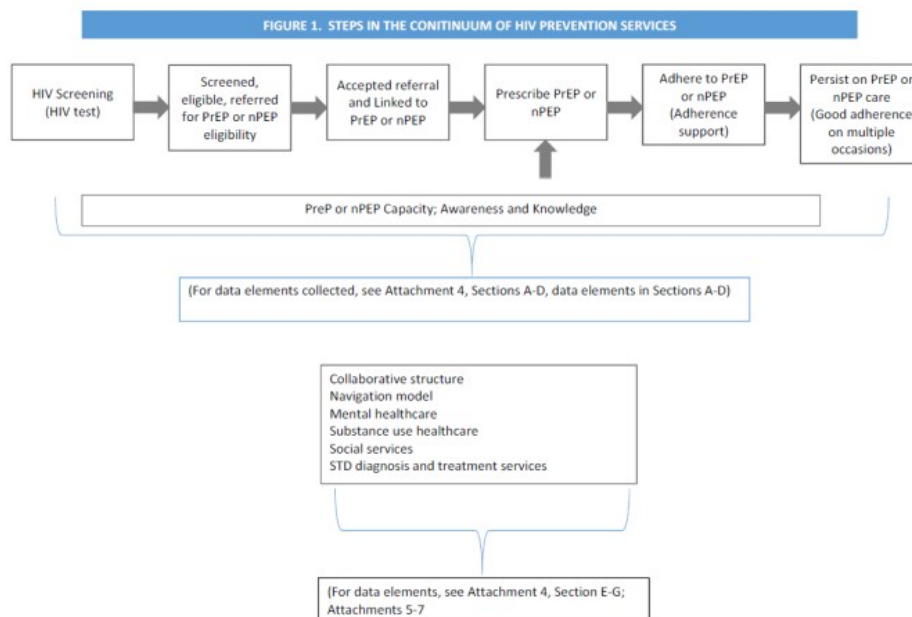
FIGURE 1. STEPS IN THE CONITINUUM OF HIV PREVENTION SERVICES

HIV Screening (HIV test)

Screened, eligible, referred for PrEP or nPEP eligibility

Accepted referral and Linked to PrEP or nPEP

Prescribe PrEP or nPEP

Adhere to PrEP or nPEP (Adherence support)

Persist on PrEP or nPEP care (Good adherence on multiple occasions)

PreP or nPEP Capacity; Awareness and Knowledge

(For data elements collected, see Attachment 4, Sections A-D, data elements in Sections A-D)

Collaborative structure
Navigation model
Mental healthcare
Substance use healthcare
Social services
STD diagnosis and treatment services

(For data elements, see Attachment 4, Section E-G; Attachments 5-7